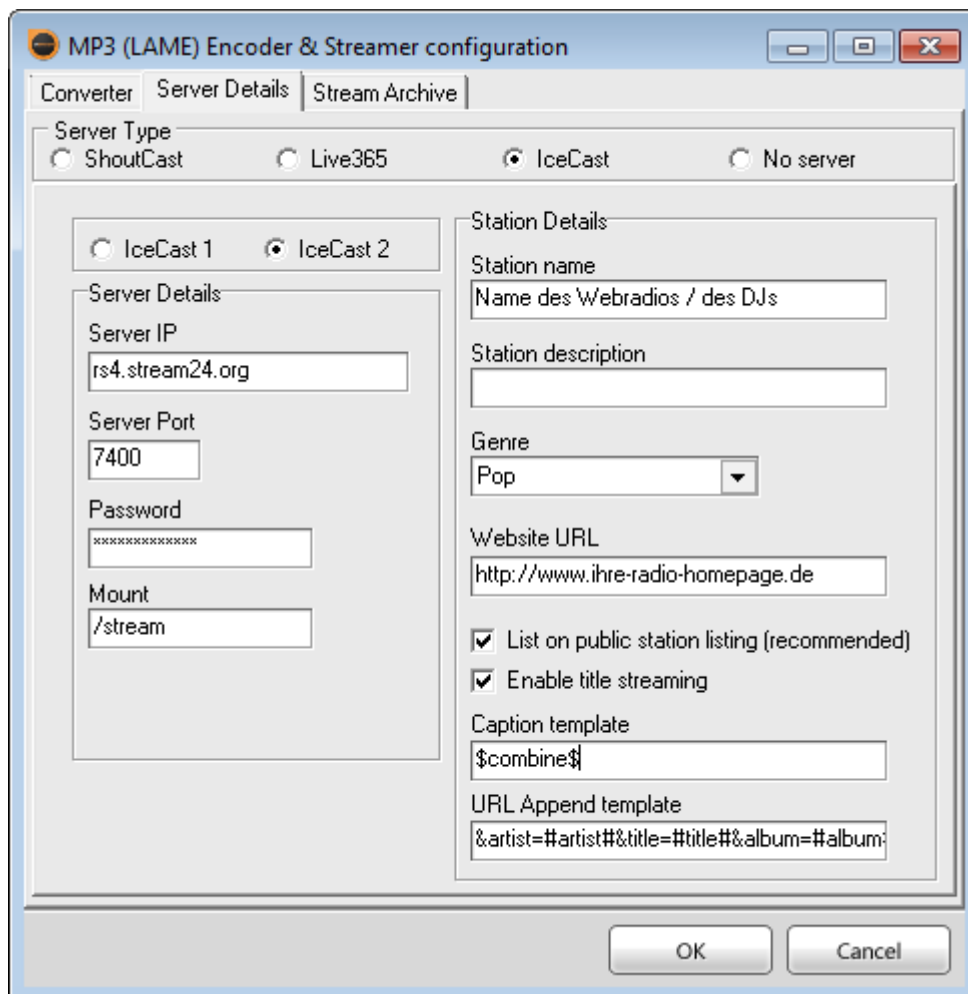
MP3 (LAME) Encoder & Streamer configuration

Converter | Server Details | Stream Archive

Server Type
ShoutCast
Live365
IceCast
No server

IceCast 1
IceCast 2

Server Details
Server IP
rs4.stream24.org
Server Port
7400
Password
*************
Mount
/stream

Station Details
Station name
Name des Webradios / des DJs
Station description

Genre
Pop
Website URL
http://www.ihre-radio-homepage.de
List on public station listing (recommended)
Enable title streaming
Caption template
$combine$
URL Append template
&artist=#artist#&title=#title#&album=#album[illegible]

OK
Cancel